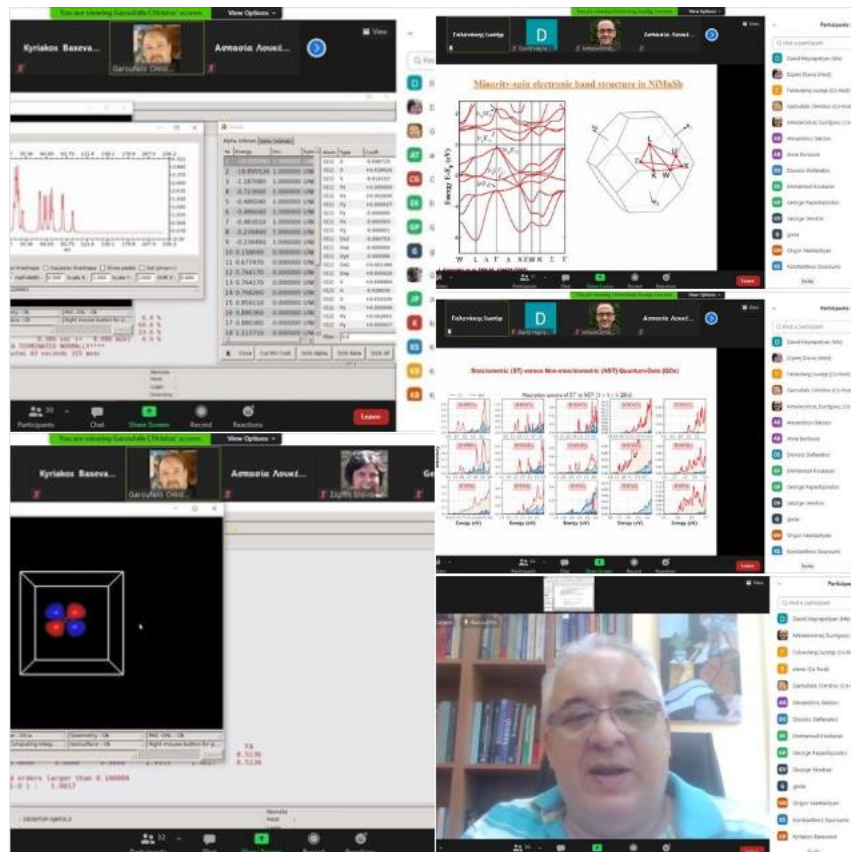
You are viewing Garoufalis Christos' screen View Options

Kyriakos Baxeva... Garoufalis Chris... Αστασία Λουκέ...

View

Participants Chat Share Screen Record Reactions Leave

Minority-spin electronic band structure in NiMnSb

W L Λ Γ Δ X Σ W K Σ Γ

Participants

David Hayrapetyan (Mo)

Stoichiometric (ST) versus Non-stoichiometric (NST) Quantum Dots (QDs)

Energy (eV)

You are viewing Garoufalis Christos' screen View Options

Kyriakos Baxeva... Garoufalis Chris... Αστασία Λουκέ... Σεμπ Ελευ...

Participants Chat Share Screen Record Reactions

Participants

David Hayrapetyan (Mo)

George Papadopoulos

George Veniteas

Kyriakos Baxevanis